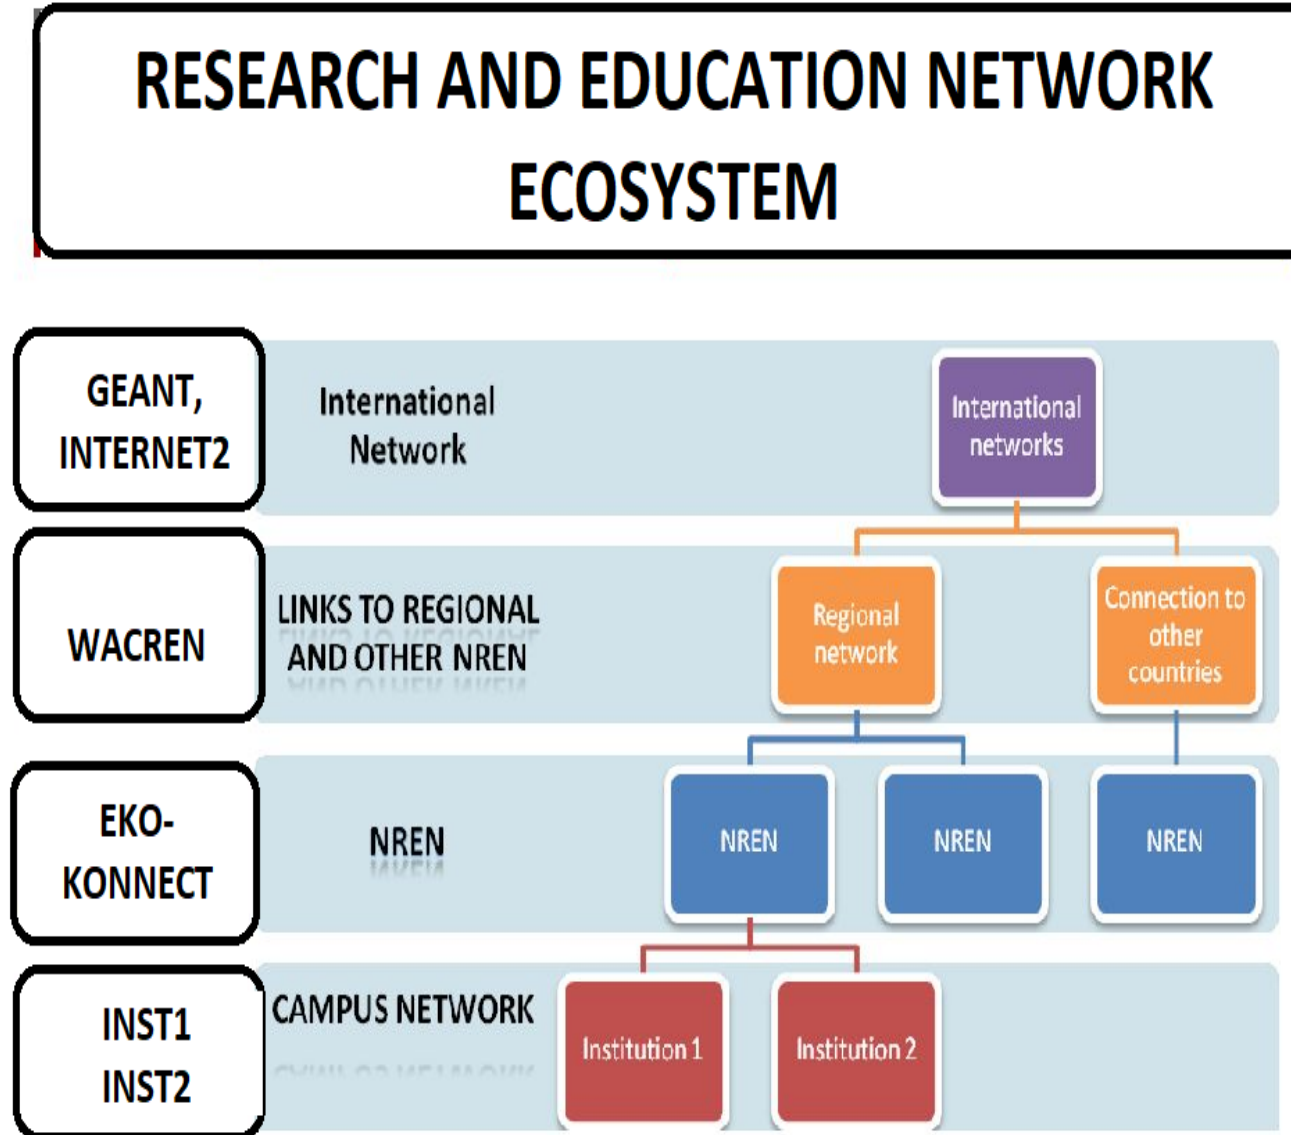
RESEARCH AND EDUCATION NETWORK ECOSYSTEM

GEANT, INTERNET2

International Network

International networks

WACREN

LINKS TO REGIONAL AND OTHER NREN

Regional network

Connection to other countries

EKO-KONNECT

NREN

NREN

NREN

NREN

INST1 INST2

CAMPUS NETWORK

Institution 1

Institution 2